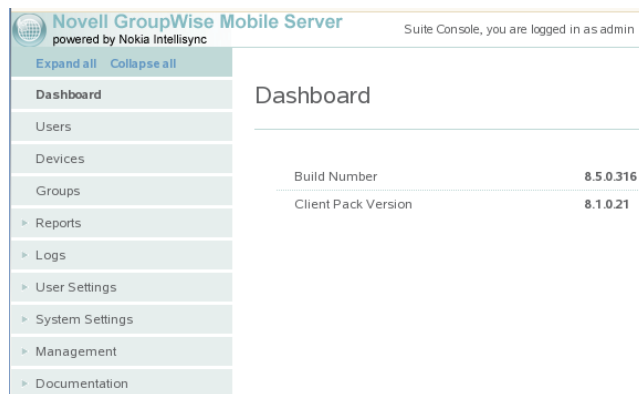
Novell GroupWise Mobile Server
powered by Nokia Intellisync

Suite Console, you are logged in as admin

Expand all Collapse all

Dashboard

Users

Devices

Groups

Reports

Logs

User Settings

System Settings

Management

Documentation

Dashboard

| Build Number | 8.5.0.316 |
|---|---|
| Client Pack Version | 8.1.0.21 |